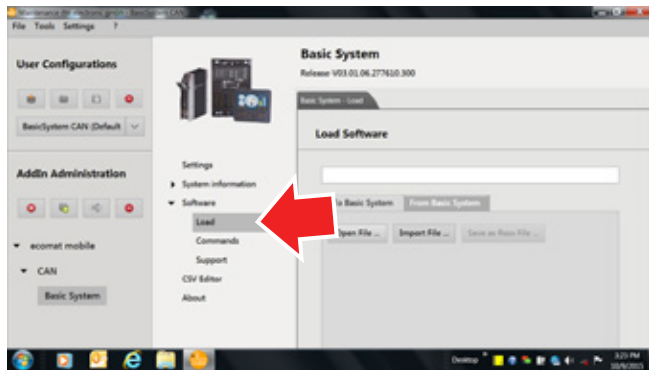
Maintenance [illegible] CAN

File Tools Settings ?

User Configurations

BasicSystem CAN (Default

AddIn Administration

ecomat mobile

CAN

Basic System

Settings

System information

Software

Load

Commands

Support

CSV Editor

About

Basic System

Release V03.01.06.277610.300

Basic System - Load

Load Software

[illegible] Basic System

From Basic System

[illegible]pen File ...

Import File ...

Save as Raw File ...

Desktop

3:23 PM

10/9/2015